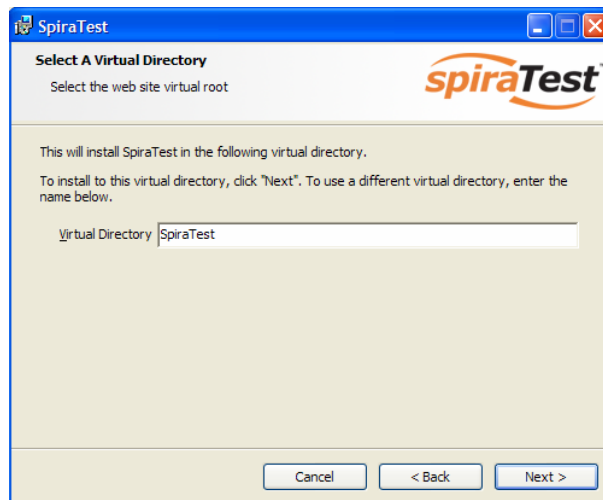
SpiraTest

Select A Virtual Directory

Select the web site virtual root

spiraTest

This will install SpiraTest in the following virtual directory.

To install to this virtual directory, click "Next". To use a different virtual directory, enter the name below.

Virtual Directory SpiraTest

Cancel < Back Next >